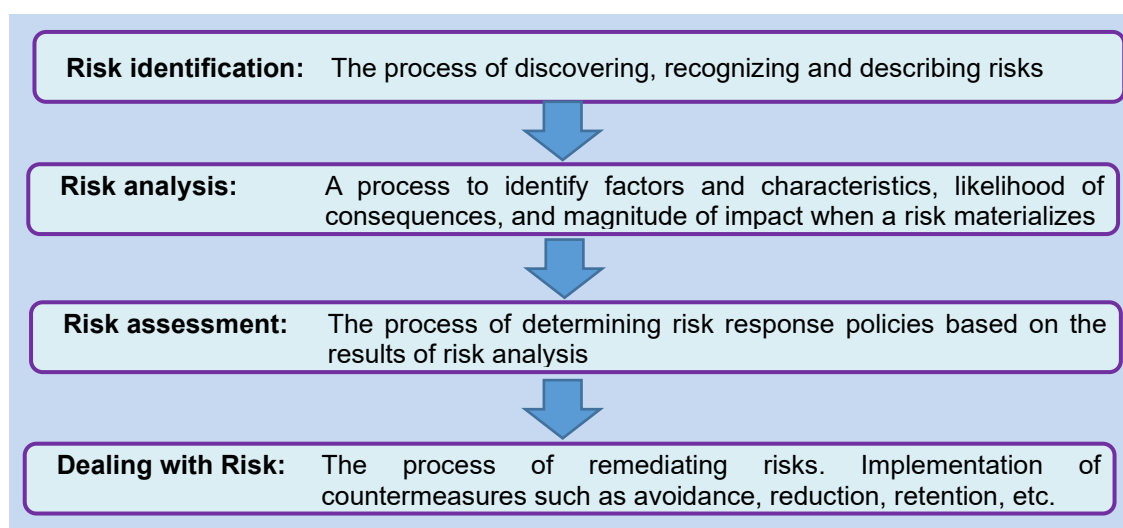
**Risk identification:** The process of discovering, recognizing and describing risks

**Risk analysis:** A process to identify factors and characteristics, likelihood of consequences, and magnitude of impact when a risk materializes

**Risk assessment:** The process of determining risk response policies based on the results of risk analysis

**Dealing with Risk:** The process of remediating risks. Implementation of countermeasures such as avoidance, reduction, retention, etc.